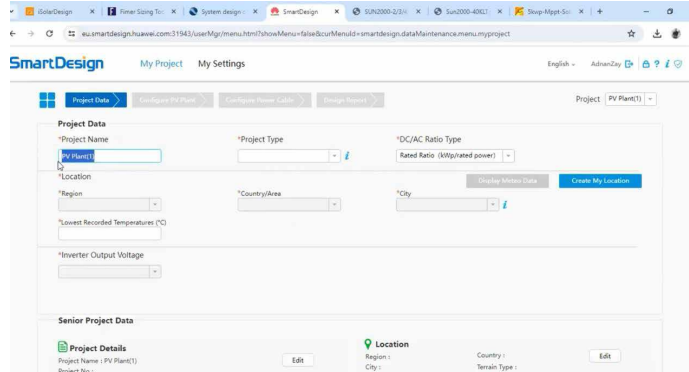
iSolarDesign | Fimer Sizing To | System design | SmartDesign | SUN2000-2/3/ | Sun2000-40KL | Stwp-Mppt-Sol | +

eu.smartdesign.huawei.com:31943/userMgr/menu.html?showMenu=false&curMenuId=smartdesign.dataMaintenance.menu.myproject

SmartDesign My Project My Settings English AdnanZay

Project Data Configure PV Plant Configure Power Cable Design Report Project PV Plant(1)

Project Data

*Project Name
PV Plant(1)

*Project Type

*DC/AC Ratio Type
Rated Ratio (kWp/rated power)

*Location

Display Meteo Data Create My Location

*Region

*Country/Area

*City

*Lowest Recorded Temperatures (°C)

*Inverter Output Voltage

Senior Project Data

Project Details
Project Name : PV Plant(1)
Project No :

Edit

Location
Region :
City :

Country :
Terrain Type :

Edit